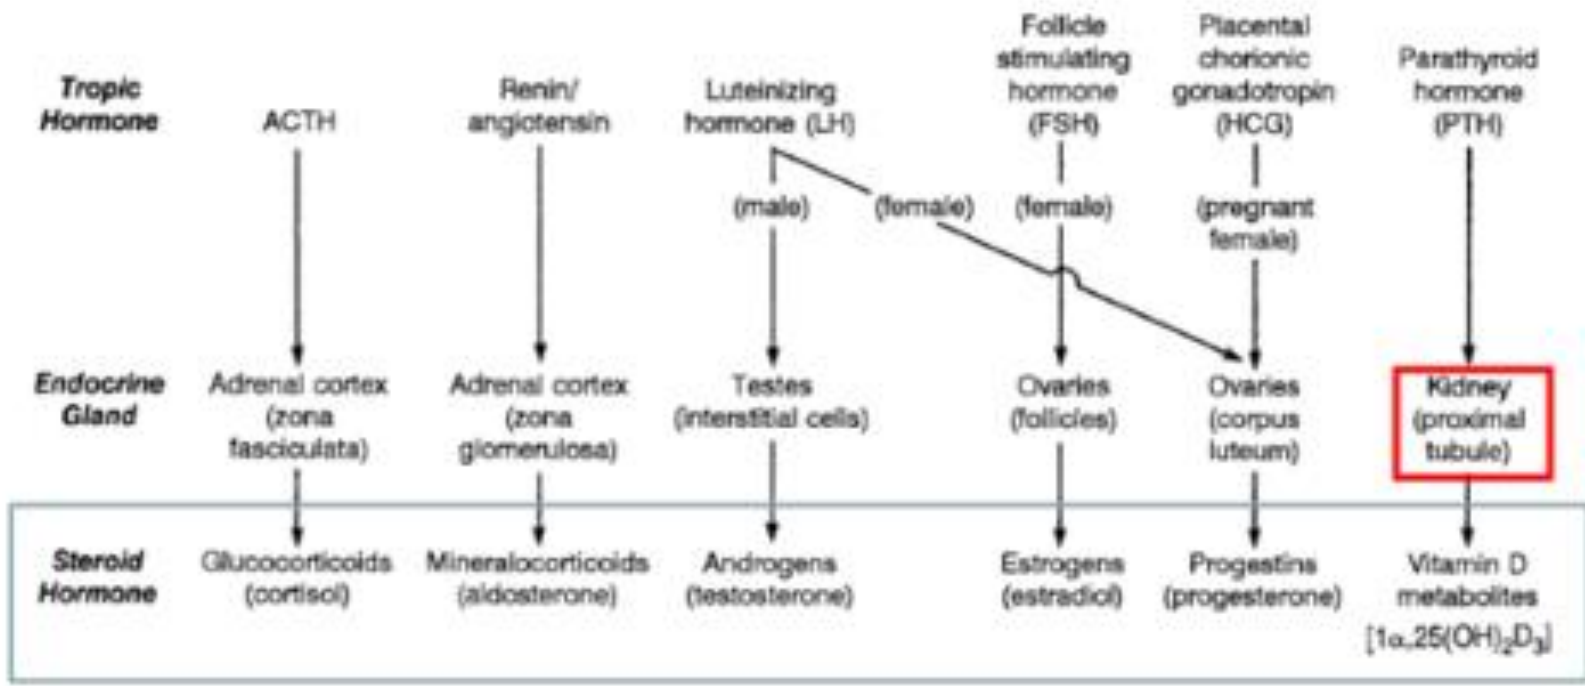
| | | | | | | |
|---|---|---|---|---|---|---|
| **Tropic Hormone** | ACTH | Renin/ angiotensin | Luteinizing hormone (LH) (male) (female) | Follicle stimulating hormone (FSH) (female) | Placental chorionic gonadotropin (HCG) (pregnant female) | Parathyroid hormone (PTH) |
| **Endocrine Gland** | Adrenal cortex (zona fasciculata) | Adrenal cortex (zona glomerulosa) | Testes (interstitial cells) | Ovaries (follicles) | Ovaries (corpus luteum) | Kidney (proximal tubule) |
| **Steroid Hormone** | Glucocorticoids (cortisol) | Mineralocorticoids (aldosterone) | Androgens (testosterone) | Estrogens (estradiol) | Progestins (progesterone) | Vitamin D metabolites $[1\alpha,25(OH)_2D_3]$ |